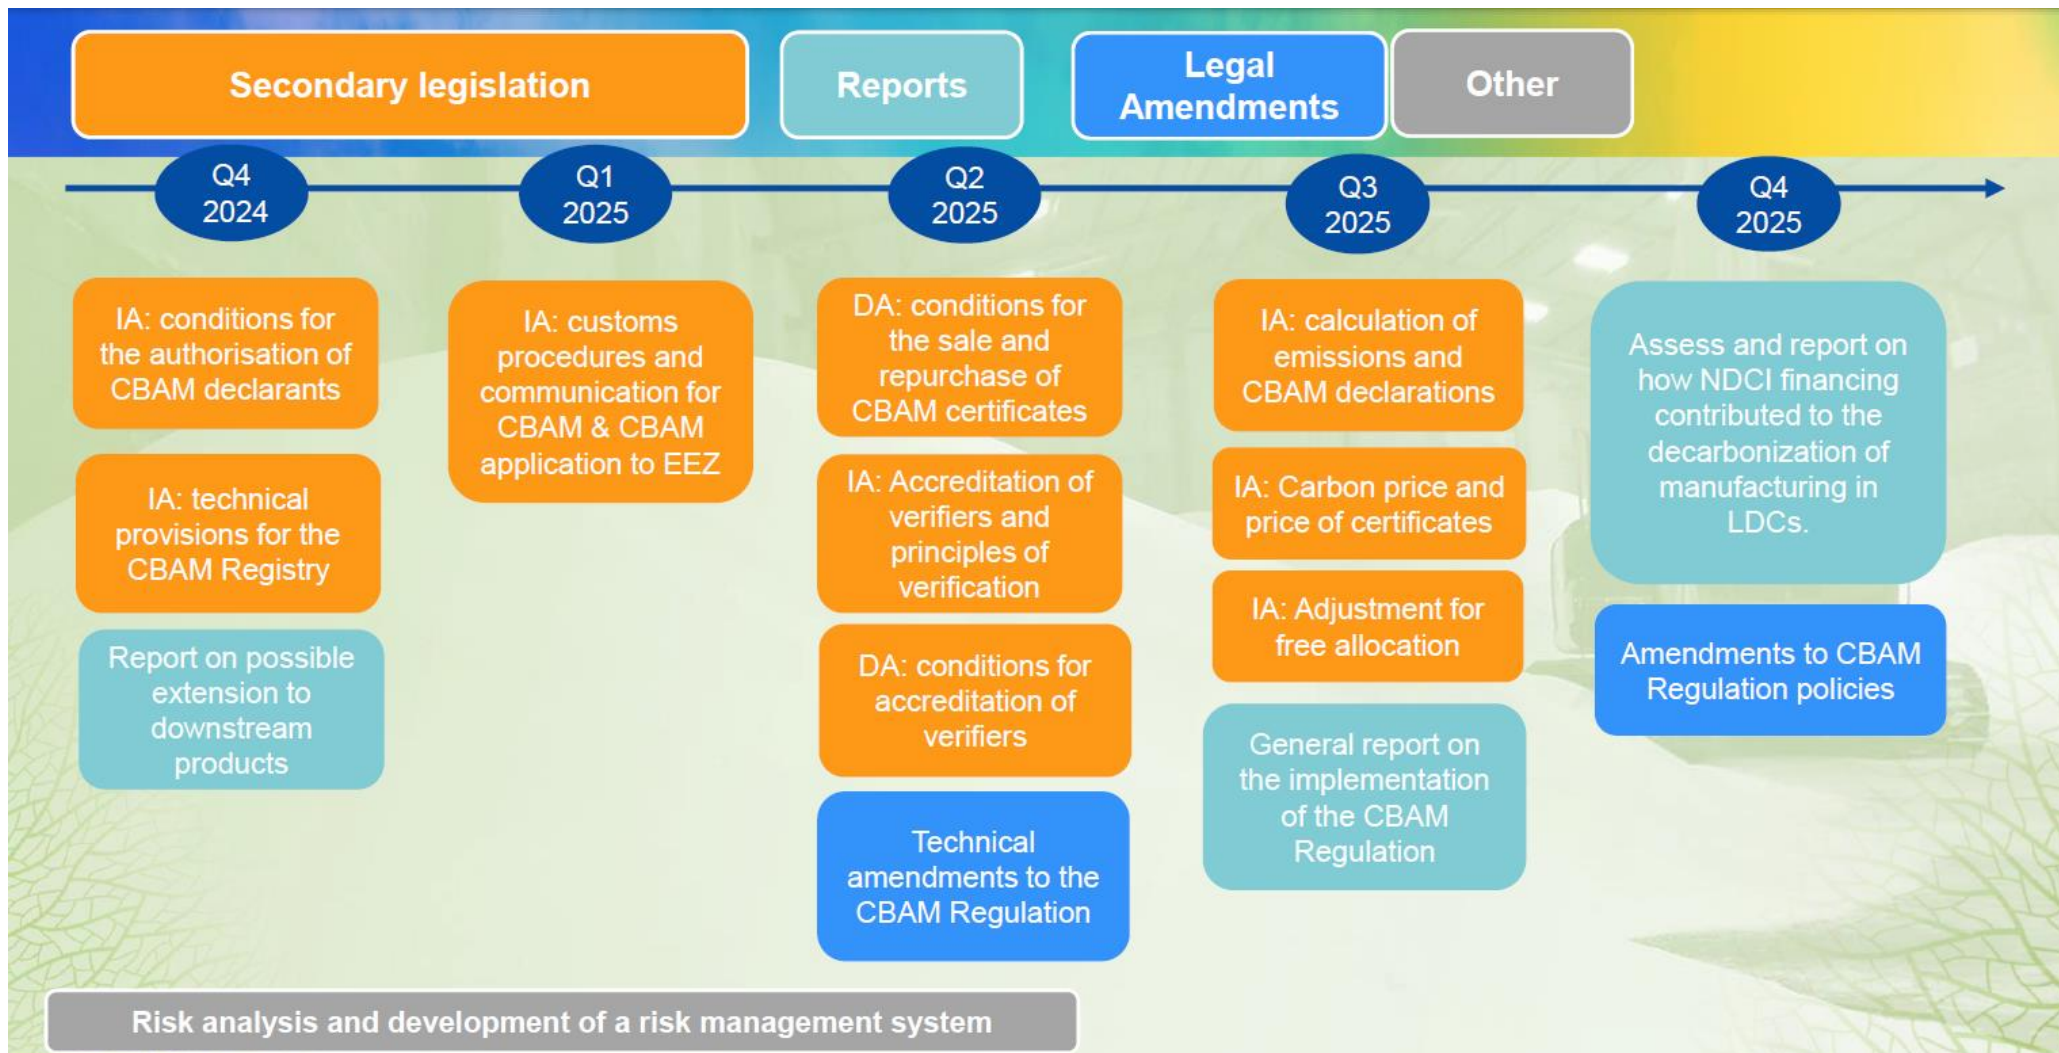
Secondary legislation

Reports

Legal Amendments

Other

Q4 2024

Q1 2025

Q2 2025

Q3 2025

Q4 2025

IA: conditions for the authorisation of CBAM declarants

IA: technical provisions for the CBAM Registry

Report on possible extension to downstream products

IA: customs procedures and communication for CBAM & CBAM application to EEZ

DA: conditions for the sale and repurchase of CBAM certificates

IA: Accreditation of verifiers and principles of verification

DA: conditions for accreditation of verifiers

Technical amendments to the CBAM Regulation

IA: calculation of emissions and CBAM declarations

IA: Carbon price and price of certificates

IA: Adjustment for free allocation

General report on the implementation of the CBAM Regulation

Assess and report on how NDCI financing contributed to the decarbonization of manufacturing in LDCs.

Amendments to CBAM Regulation policies

Risk analysis and development of a risk management system